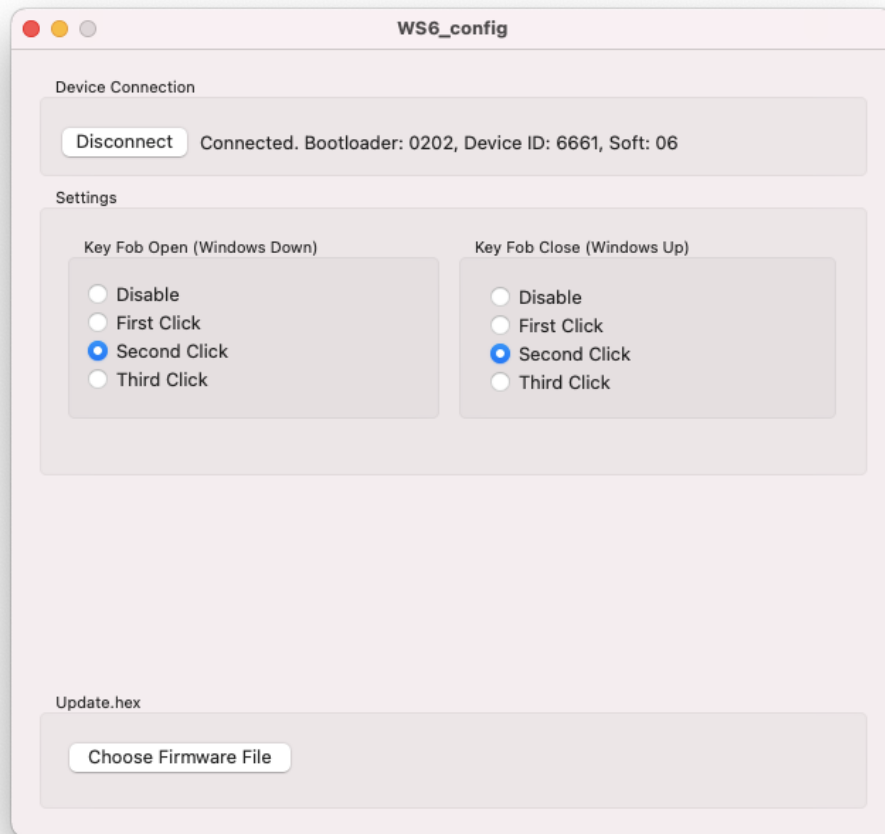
WS6_config

Device Connection

Disconnect Connected. Bootloader: 0202, Device ID: 6661, Soft: 06

Settings

Key Fob Open (Windows Down)

Disable
First Click
Second Click
Third Click

Key Fob Close (Windows Up)

Disable
First Click
Second Click
Third Click

Update.hex

Choose Firmware File